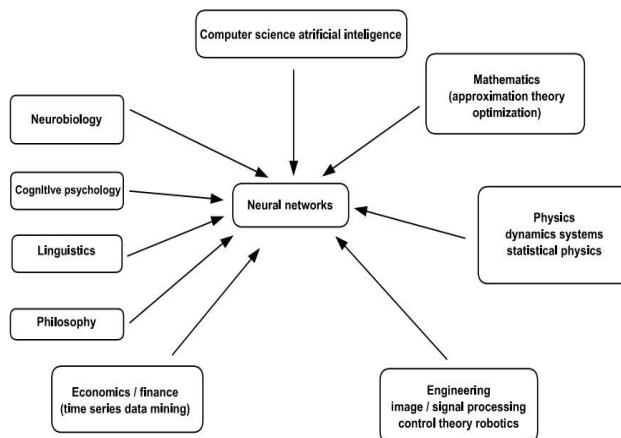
Computer science atrificial inteligence

Mathematics
(approximation theory
optimization)

Neurobiology

Cognitive psychology

Neural networks

Physics
dynamics systems
statistical physics

Linguistics

Philosophy

Economics / finance
(time series data mining)

Engineering
image / signal processing
control theory robotics